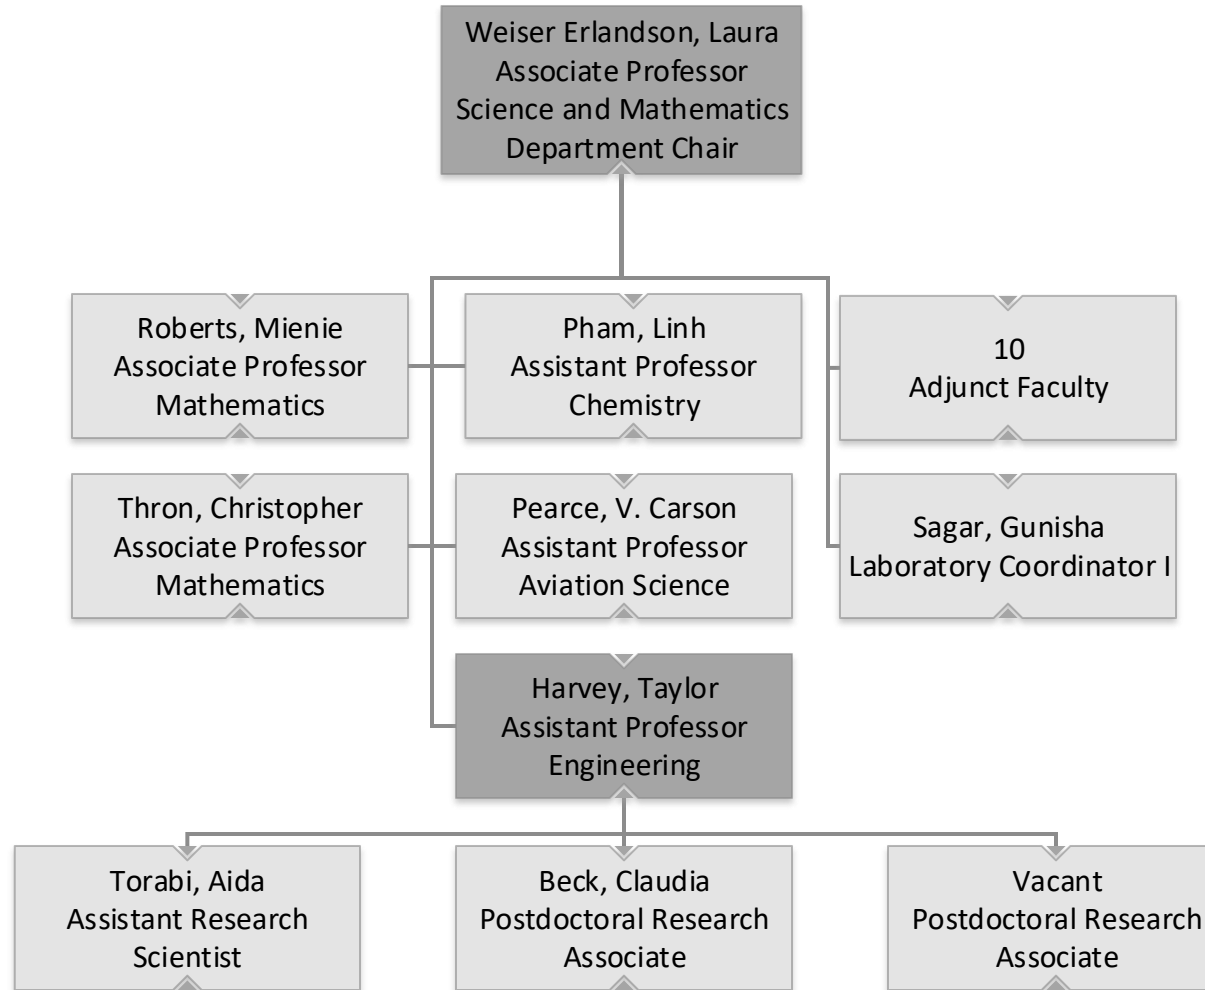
Weiser Erlandson, Laura
Associate Professor
Science and Mathematics
Department Chair

Roberts, Mienie
Associate Professor
Mathematics

Pham, Linh
Assistant Professor
Chemistry

10
Adjunct Faculty

Thron, Christopher
Associate Professor
Mathematics

Pearce, V. Carson
Assistant Professor
Aviation Science

Sagar, Gunisha
Laboratory Coordinator I

Harvey, Taylor
Assistant Professor
Engineering

Torabi, Aida
Assistant Research
Scientist

Beck, Claudia
Postdoctoral Research
Associate

Vacant
Postdoctoral Research
Associate